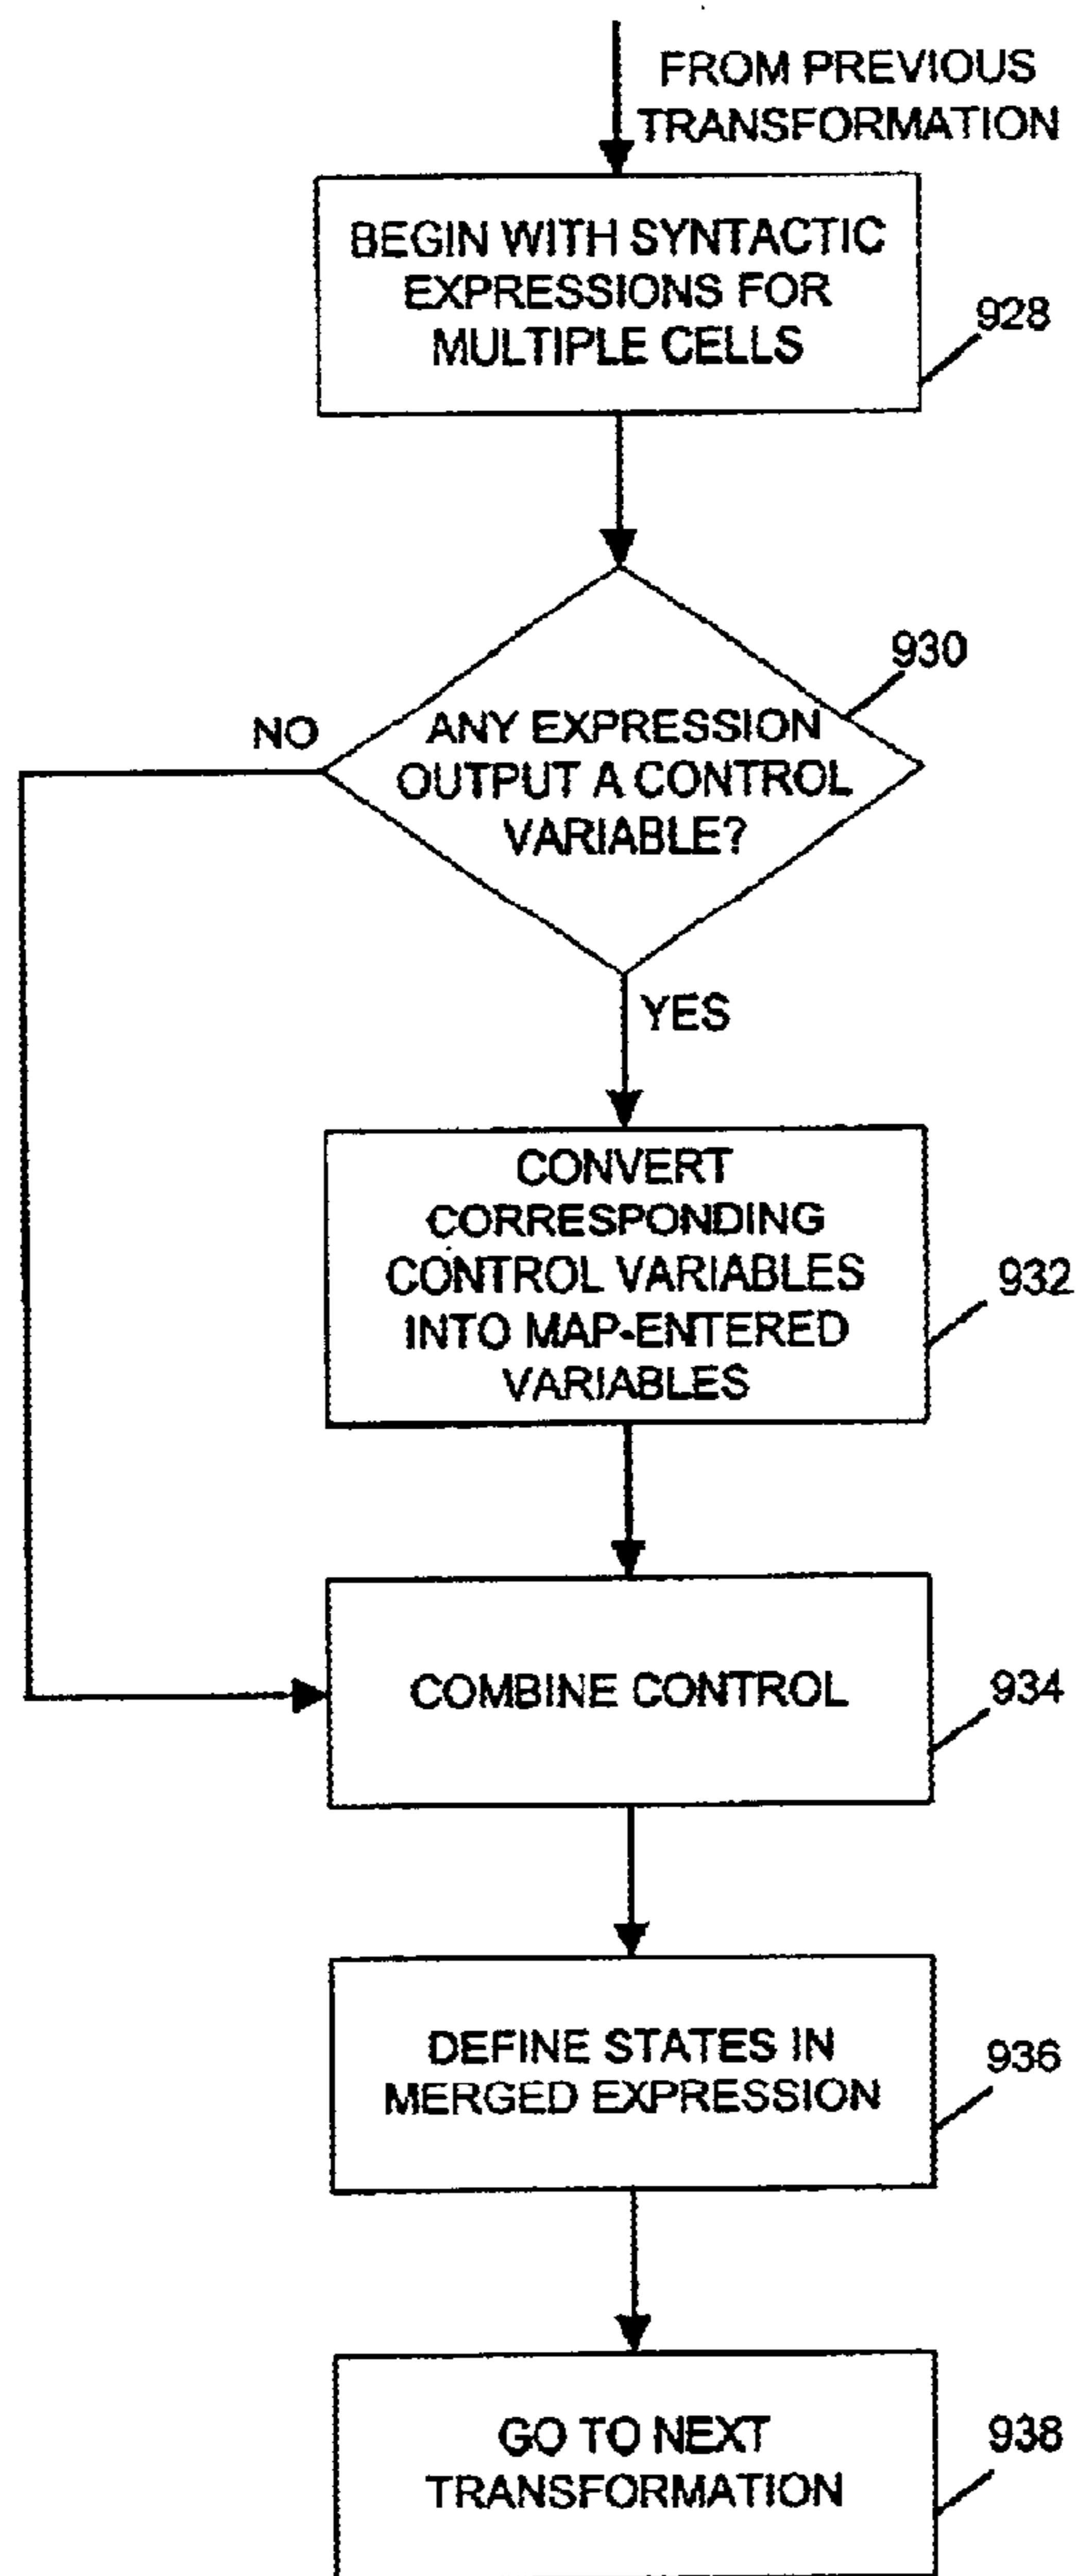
FROM PREVIOUS TRANSFORMATION

BEGIN WITH SYNTACTIC EXPRESSIONS FOR MULTIPLE CELLS

928

930

NO

ANY EXPRESSION OUTPUT A CONTROL VARIABLE?

YES

CONVERT CORRESPONDING CONTROL VARIABLES INTO MAP-ENTERED VARIABLES

932

COMBINE CONTROL

934

DEFINE STATES IN MERGED EXPRESSION

936

GO TO NEXT TRANSFORMATION

938